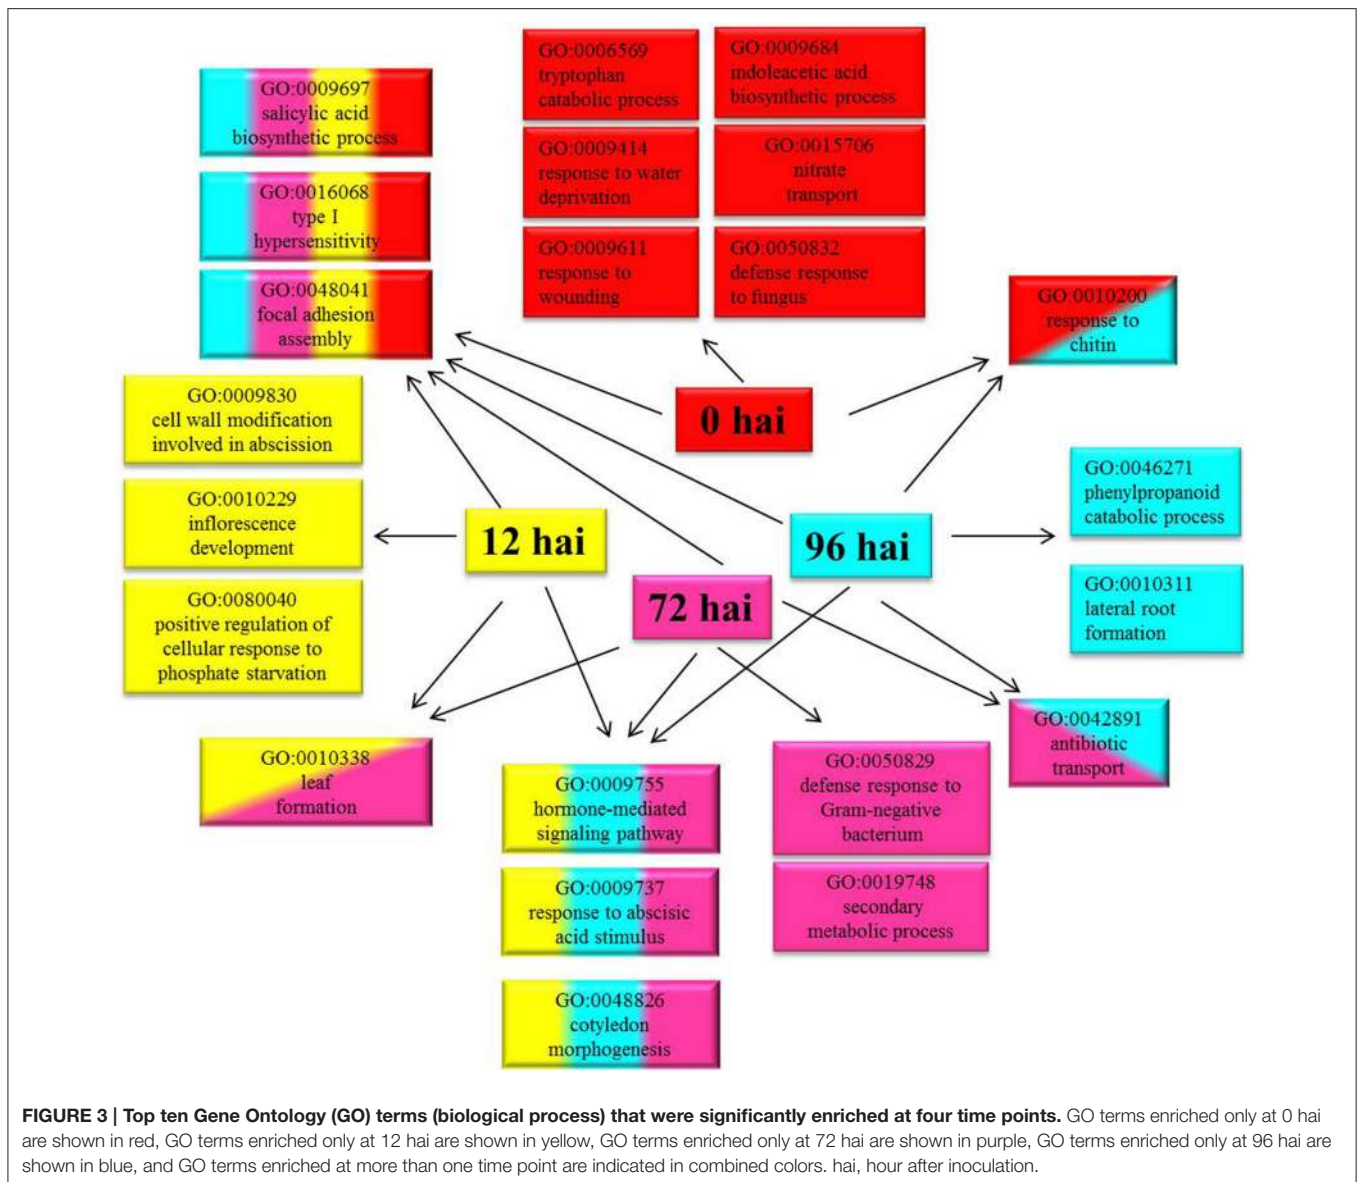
GO:0009697
salicylic acid
biosynthetic process

GO:0016068
type I
hypersensitivity

GO:0048041
focal adhesion
assembly

GO:0006569
tryptophan
catabolic process

GO:0009684
indoleacetic acid
biosynthetic process

GO:0009414
response to water
deprivation

GO:0015706
nitrate
transport

GO:0009611
response to
wounding

GO:0050832
defense response
to fungus

GO:0010200
response to
chitin

0 hai

GO:0009830
cell wall modification
involved in abscission

GO:0010229
inflorescence
development

GO:0080040
positive regulation of
cellular response to
phosphate starvation

12 hai

96 hai

72 hai

GO:0046271
phenylpropanoid
catabolic process

GO:0010311
lateral root
formation

GO:0010338
leaf
formation

GO:0009755
hormone-mediated
signaling pathway

GO:0050829
defense response to
Gram-negative
bacterium

GO:0042891
antibiotic
transport

GO:0009737
response to abscisic
acid stimulus

GO:0019748
secondary
metabolic process

GO:0048826
cotyledon
morphogenesis

FIGURE 3 | Top ten Gene Ontology (GO) terms (biological process) that were significantly enriched at four time points. GO terms enriched only at 0 hai are shown in red, GO terms enriched only at 12 hai are shown in yellow, GO terms enriched only at 72 hai are shown in purple, GO terms enriched only at 96 hai are shown in blue, and GO terms enriched at more than one time point are indicated in combined colors. hai, hour after inoculation.